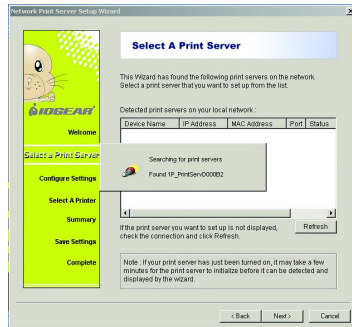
Network Print Server Setup Wizard

IOGEAR

Welcome

Select a Print Server

Configure Settings

Select A Printer

Summary

Save Settings

Complete

Select A Print Server

This Wizard has found the following print servers on the network. Select a print server that you want to set up from the list.

Detected print servers on your local network :

| Device Name | IP Address | MAC Address | Port | Status |
|---|---|---|---|---|

Searching for print servers

Found 1P_PrintServ0000B2

If the print server you want to set up is not displayed, check the connection and click Refresh.

Refresh

Note : If your print server has just been turned on, it may take a few minutes for the print server to initialize before it can be detected and displayed by the wizard.

< Back

Next >

Cancel